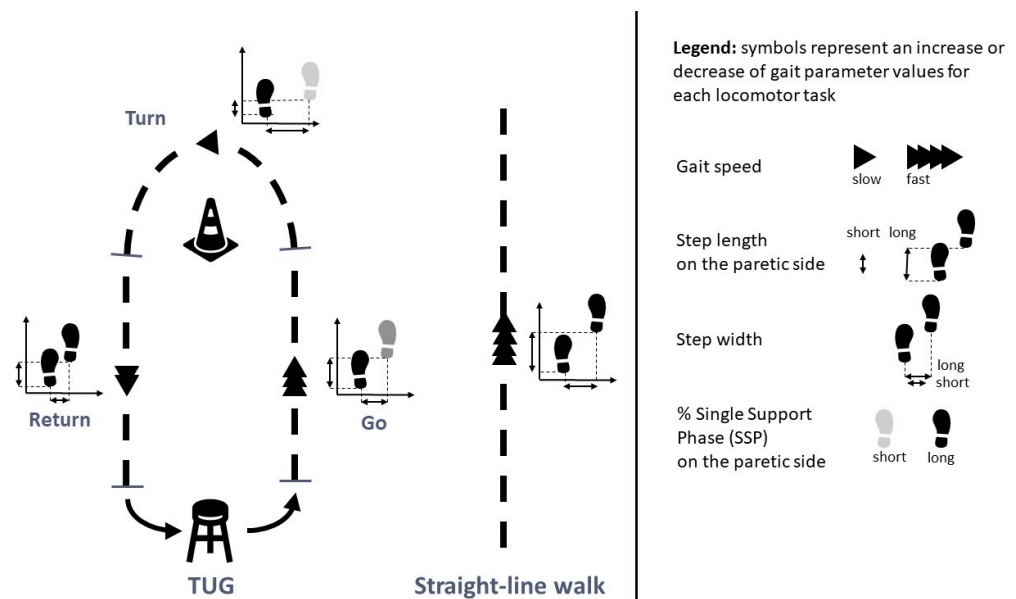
Turn

Return

Go

TUG

Straight-line walk

Legend: symbols represent an increase or decrease of gait parameter values for each locomotor task

Gait speed
slow fast

Step length on the paretic side
short long

Step width
long short

% Single Support Phase (SSP) on the paretic side
short long